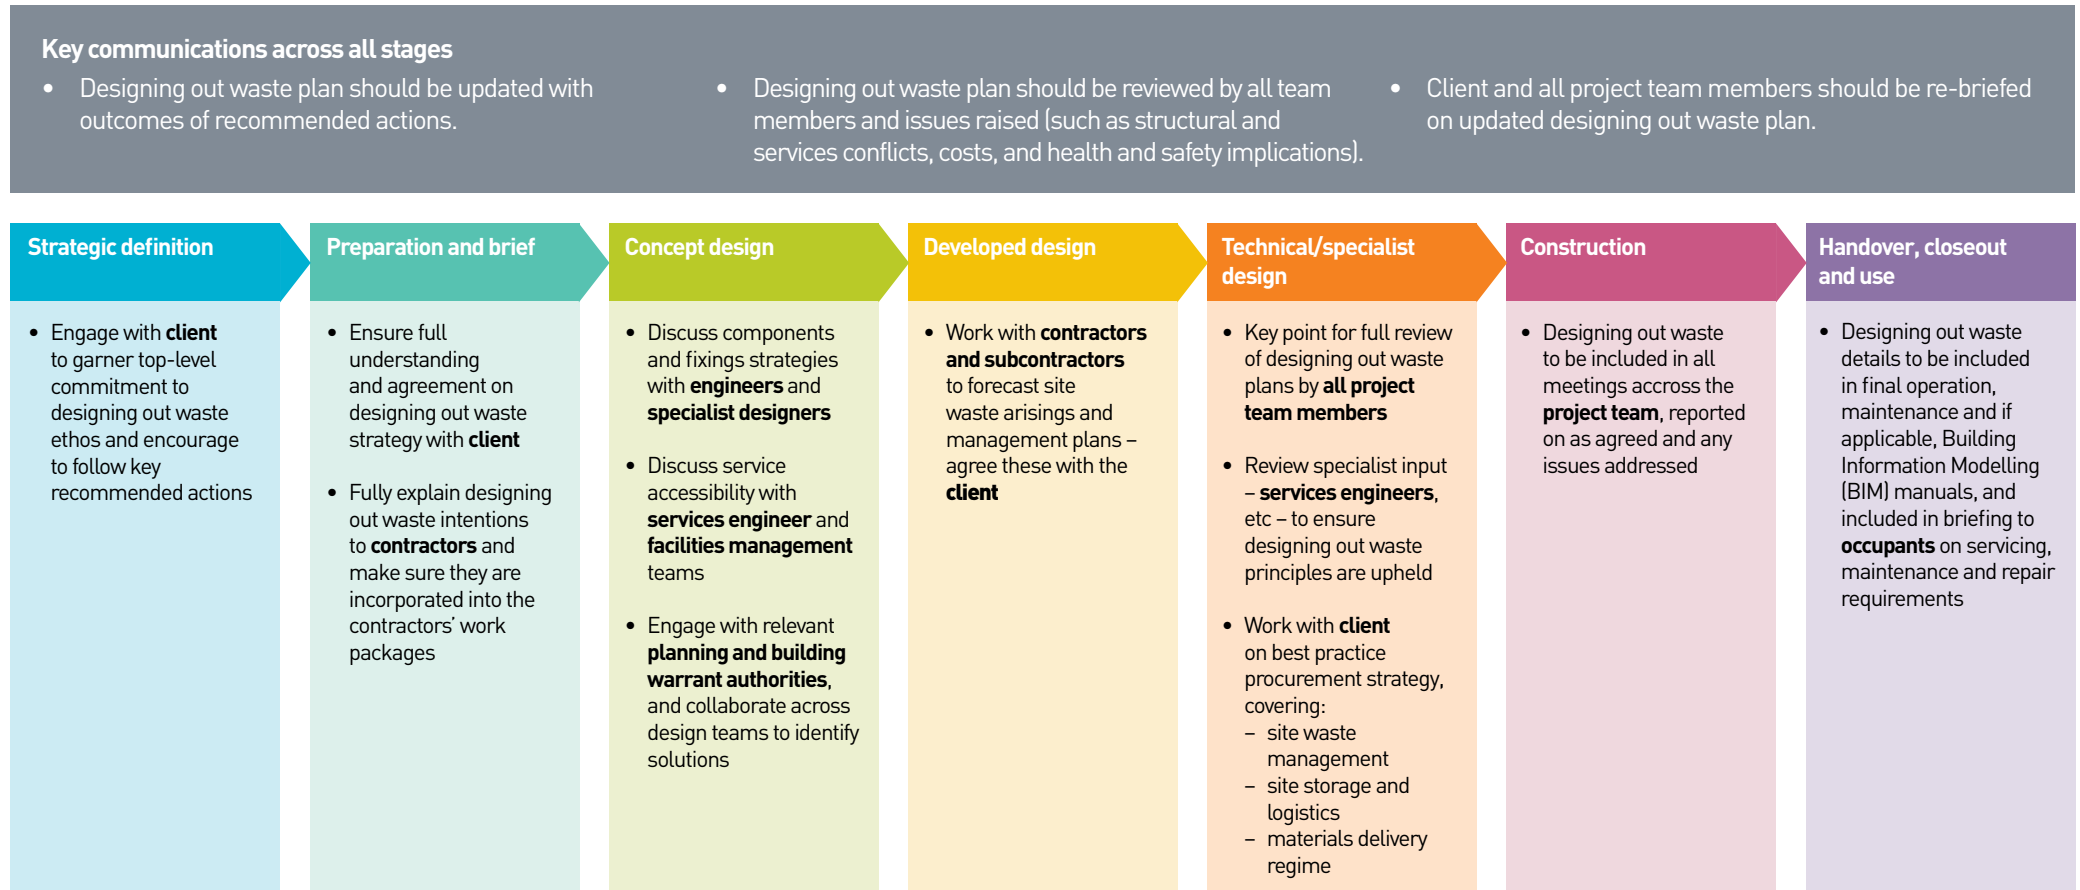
Key communications across all stages

- Designing out waste plan should be updated with outcomes of recommended actions.

- Designing out waste plan should be reviewed by all team members and issues raised (such as structural and services conflicts, costs, and health and safety implications).

- Client and all project team members should be re-briefed on updated designing out waste plan.

Strategic definition

- Engage with **client** to garner top-level commitment to designing out waste ethos and encourage to follow key recommended actions

Preparation and brief

- Ensure full understanding and agreement on designing out waste strategy with **client**

- Fully explain designing out waste intentions to **contractors** and make sure they are incorporated into the contractors' work packages

Concept design

- Discuss components and fixings strategies with **engineers** and **specialist designers**

- Discuss service accessibility with **services engineer** and **facilities management** teams

- Engage with relevant **planning and building warrant authorities**, and collaborate across design teams to identify solutions

Developed design

- Work with **contractors and subcontractors** to forecast site waste arisings and management plans – agree these with the **client**

Technical/specialist design

- Key point for full review of designing out waste plans by **all project team members**

- Review specialist input – **services engineers**, etc – to ensure designing out waste principles are upheld

- Work with **client** on best practice procurement strategy, covering:
  – site waste management
  – site storage and logistics
  – materials delivery regime

Construction

- Designing out waste to be included in all meetings accross the **project team**, reported on as agreed and any issues addressed

Handover, closeout and use

- Designing out waste details to be included in final operation, maintenance and if applicable, Building Information Modelling (BIM) manuals, and included in briefing to **occupants** on servicing, maintenance and repair requirements